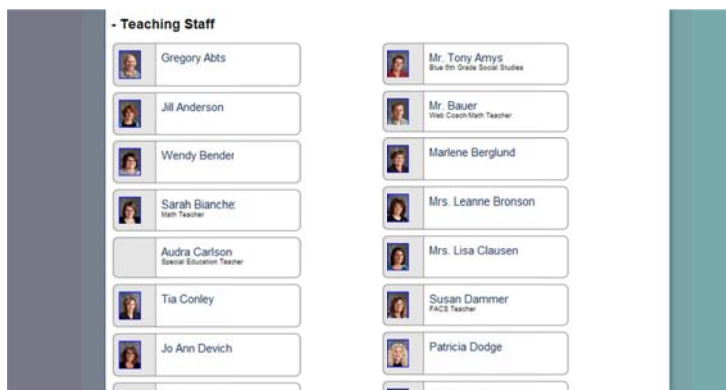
- Teaching Staff

Gregory Abts

Jill Anderson

Wendy Bender

Sarah Bianche
Math Teacher

Audra Carlson
Special Education Teacher

Tia Conley

Jo Ann Devich

Mr. Tony Amys
Blue 6th Grade Social Studies

Mr. Bauer
Web Coach/Math Teacher

Marlene Berglund

Mrs. Leanne Bronson

Mrs. Lisa Clausen

Susan Dammer
FACS Teacher

Patricia Dodge